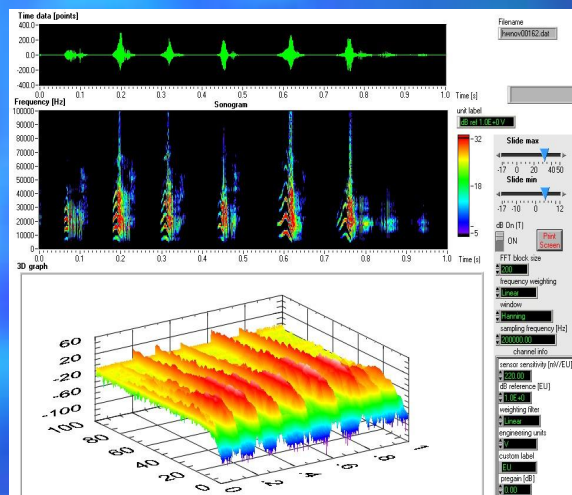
Time data [points]
400.0
200.0
0.0
-200.0
-400.0
0.0 0.1 0.2 0.3 0.4 0.5 0.6 0.7 0.8 0.9 1.0 Time [s]

Filename
hwenov00162.dat

Frequency [Hz]
Sonogram
100000
90000
80000
70000
60000
50000
40000
30000
20000
10000
0
0.0 0.1 0.2 0.3 0.4 0.5 0.6 0.7 0.8 0.9 1.0 Time [s]

unit label
dB ref 1.0E+0 V
-32
-18
-5

Slide max
-17 0 20 40 50
Slide min
-17 -10 0 12
dB On (T)
ON
Print Screen
FFT block size
200
frequency weighting
Linear
window
Hanning
sampling frequency [Hz]
200000.00
channel info
sensor sensitivity [mV/EU]
220.00
dB reference [EU]
1.0E+0
weighting filter
Linear
engineering units
V
custom label
EU
pregain [dB]
0.00

3D graph
60
40
20
0
-20
-40
-60
-80
-100
80
60
40
20
0